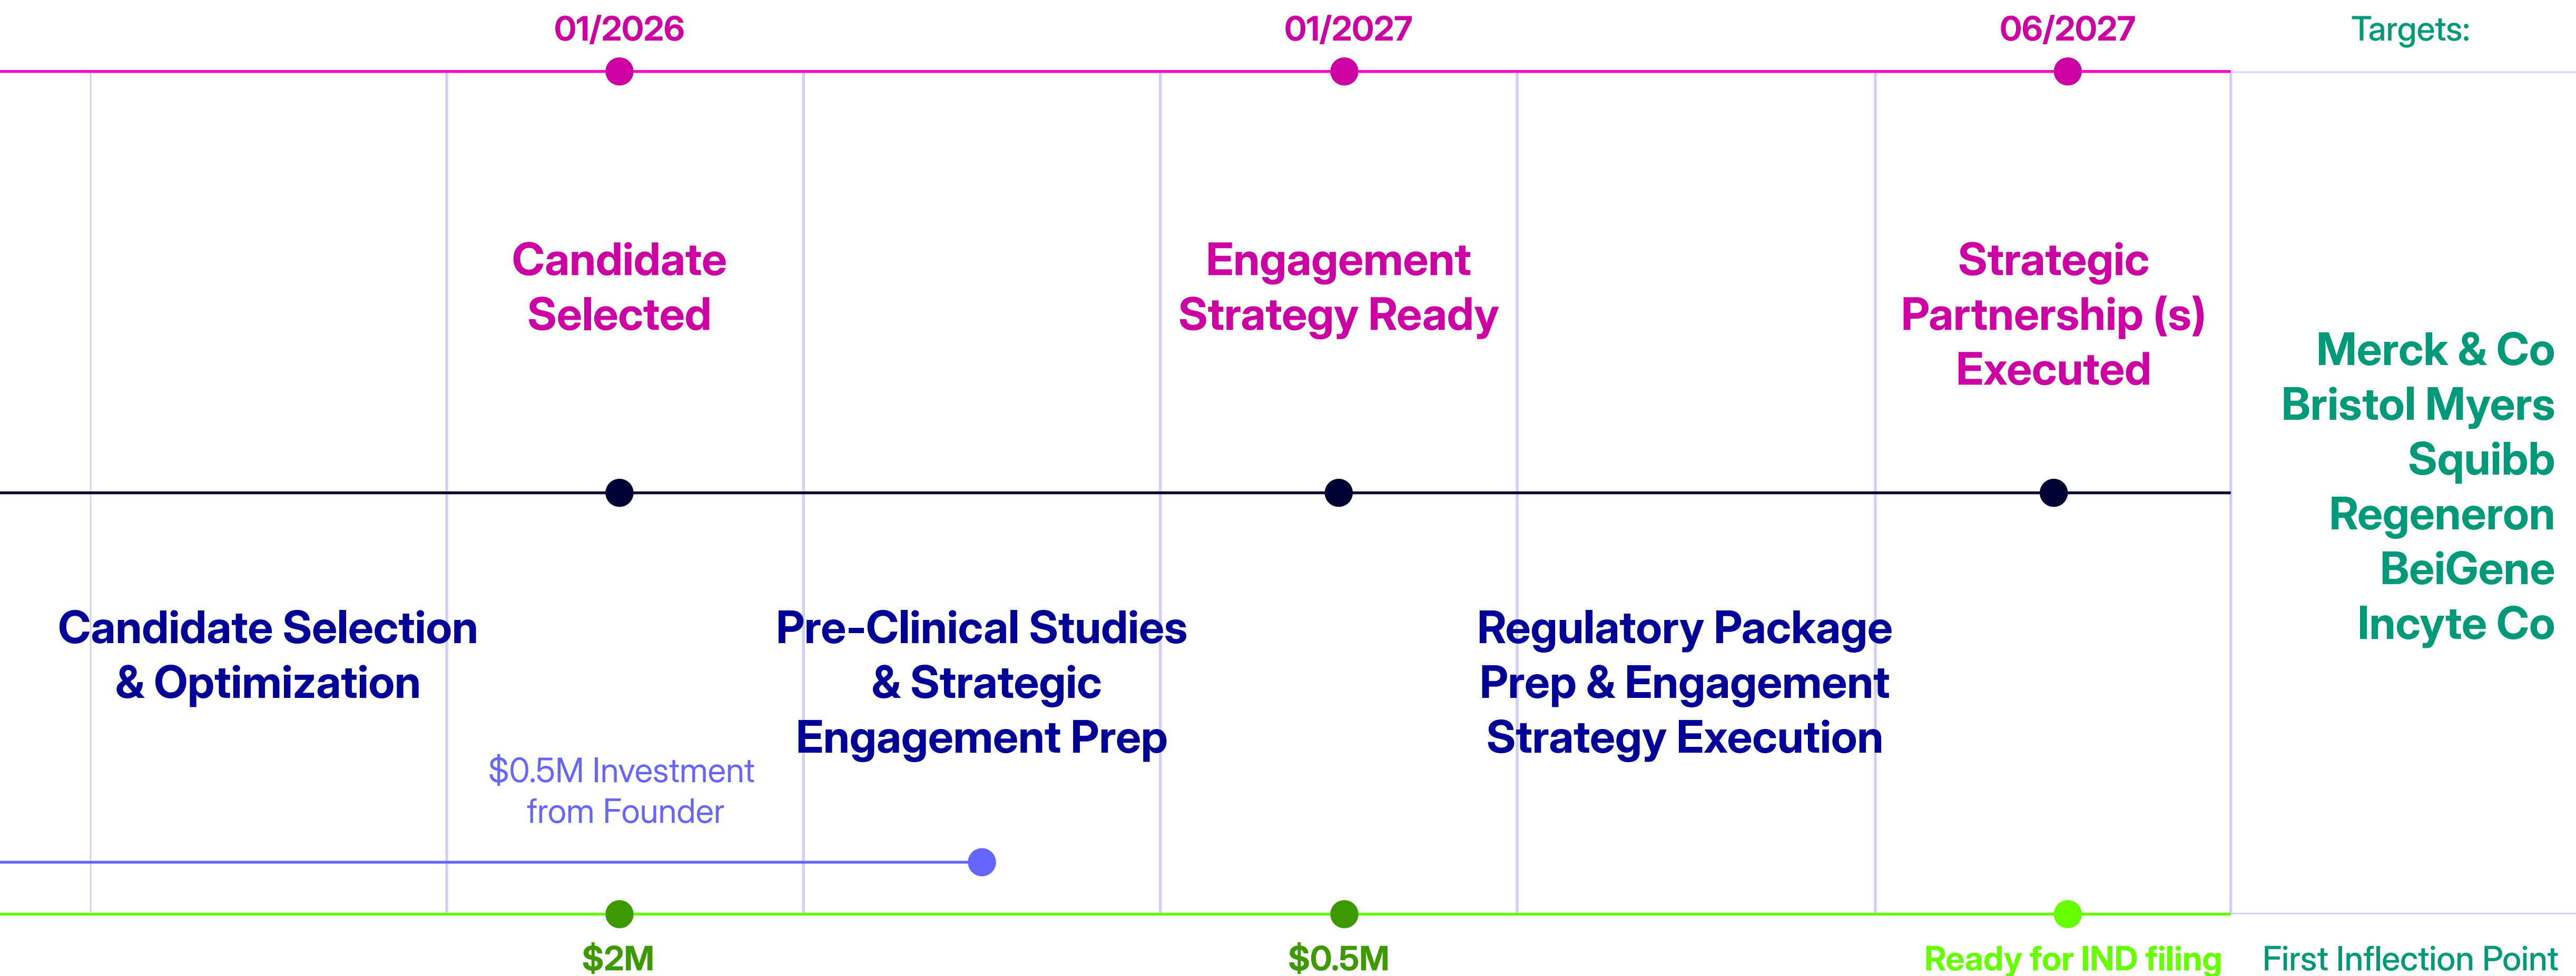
01/2026

01/2027

06/2027

Targets:

Candidate Selected

Engagement Strategy Ready

Strategic Partnership (s) Executed

Merck & Co
Bristol Myers Squibb
Regeneron
BeiGene
Incyte Co

Candidate Selection & Optimization

Pre-Clinical Studies & Strategic Engagement Prep

Regulatory Package Prep & Engagement Strategy Execution

$0.5M Investment from Founder

$2M

$0.5M

Ready for IND filing

First Inflection Point